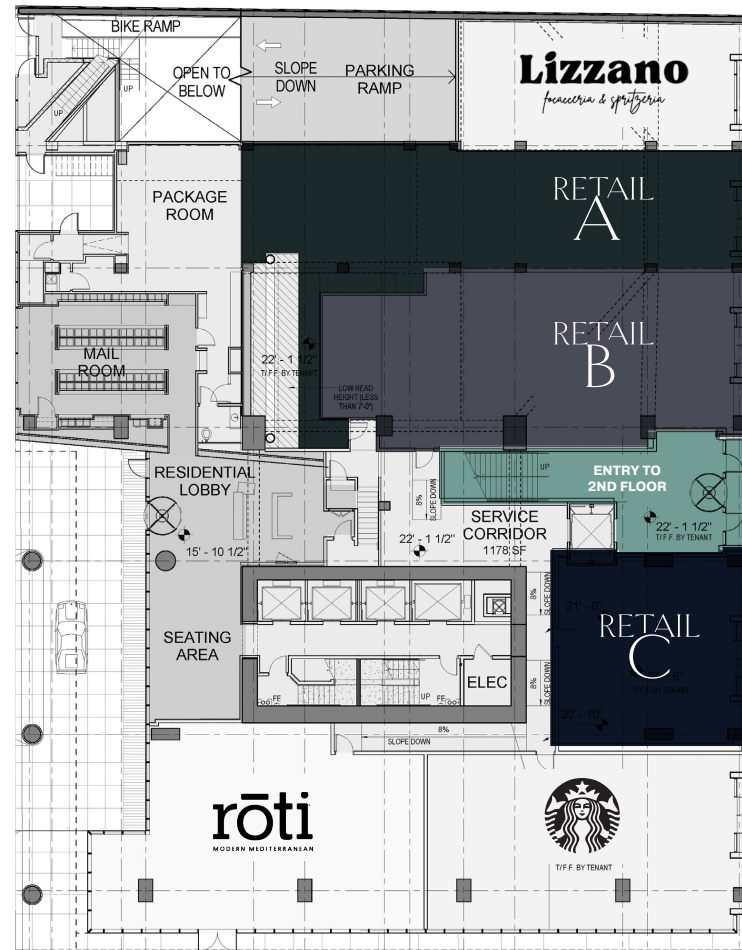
BIKE RAMP

UP

OPEN TO BELOW

SLOPE DOWN

PARKING RAMP

Lizzano
focacceria & spritzeria

PACKAGE ROOM

RETAIL A

MAIL ROOM

22' - 1 1/2"
T/F.F. BY TENANT

LOW HEAD HEIGHT (LESS THAN 7'-0")

RETAIL B

UP

ENTRY TO 2ND FLOOR

RESIDENTIAL LOBBY

8%
SLOPE DOWN

SERVICE CORRIDOR
1178 SF

22' - 1 1/2"

22' - 1 1/2"
T/F.F. BY TENANT

15' - 10 1/2"

8%
SLOPE DOWN

21' - 6"

RETAIL C

SEATING AREA

FE

UP

FE

ELEC

8%
SLOPE DOWN

T/F.F. BY TENANT

20' - 10"

8%
SLOPE DOWN

rōti
MODERN MEDITERRANEAN

T/F.F. BY TENANT